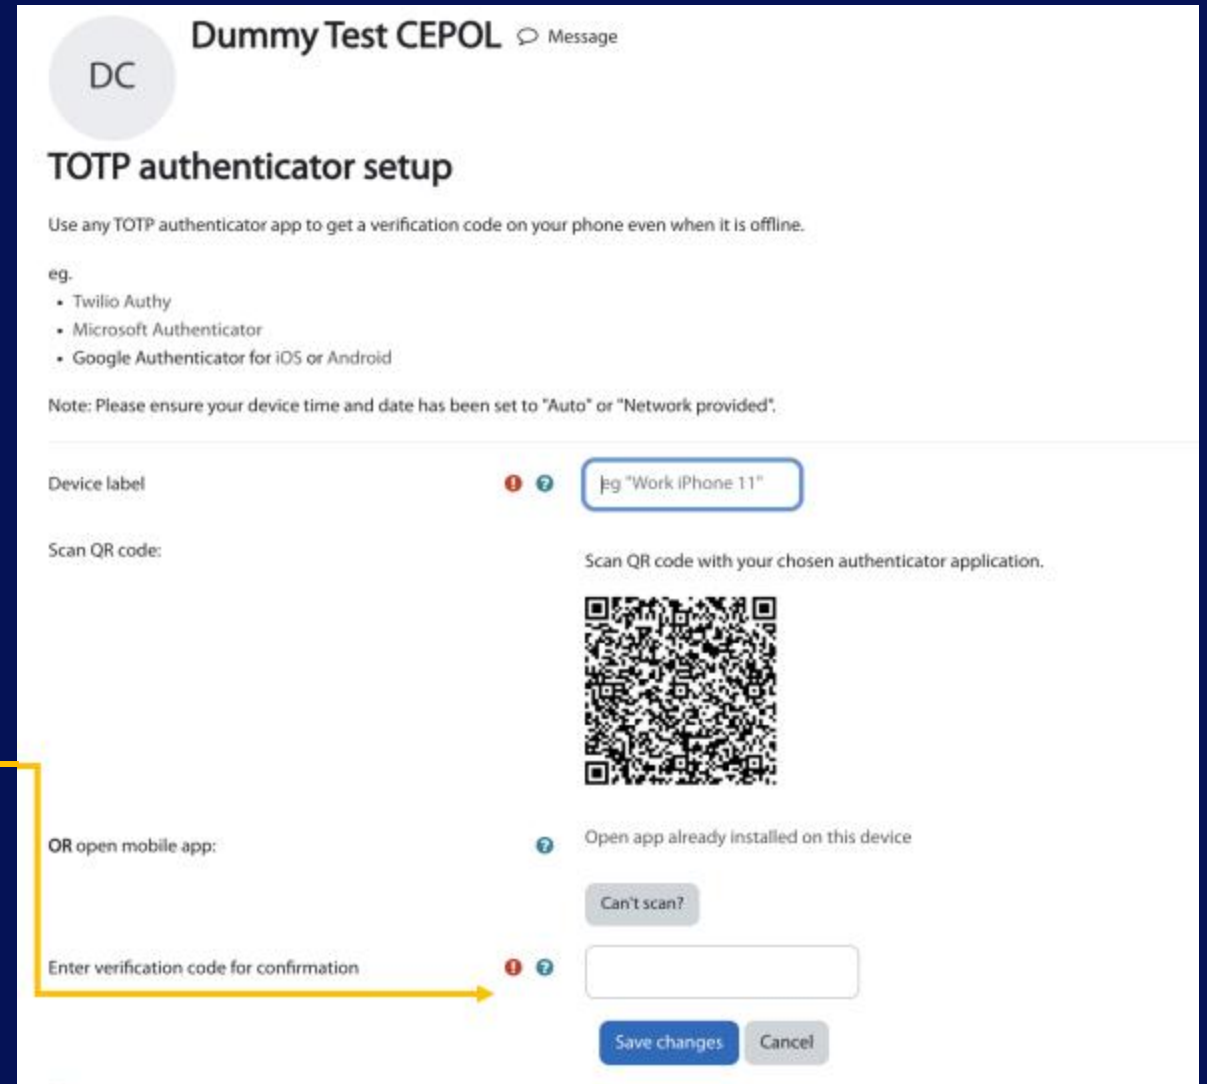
DC

Dummy Test CEPOL Message

TOTP authenticator setup

Use any TOTP authenticator app to get a verification code on your phone even when it is offline.

eg.
- Twilio Authy
- Microsoft Authenticator
- Google Authenticator for iOS or Android

Note: Please ensure your device time and date has been set to "Auto" or "Network provided".

Device label

eg "Work iPhone 11"

Scan QR code:

Scan QR code with your chosen authenticator application.

OR open mobile app:

Open app already installed on this device

Can't scan?

Enter verification code for confirmation

Save changes

Cancel